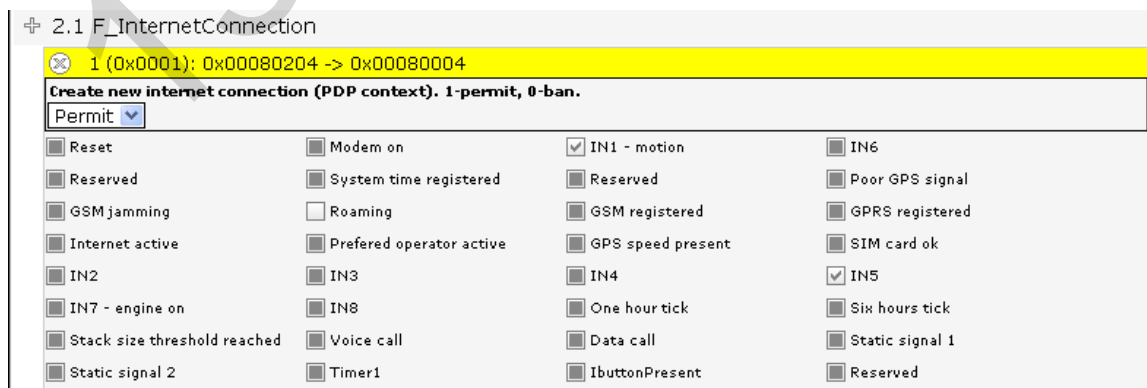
2.1 F_InternetConnection

1 (0x0001): 0x00080204 -> 0x00080004

Create new internet connection (PDP context). 1-permit, 0-ban.

Permit

| | | | |
|---|---|---|---|
| Reset | Modem on | IN1 - motion | IN6 |
| Reserved | System time registered | Reserved | Poor GPS signal |
| GSM jamming | Roaming | GSM registered | GPRS registered |
| Internet active | Prefered operator active | GPS speed present | SIM card ok |
| IN2 | IN3 | IN4 | IN5 |
| IN7 - engine on | IN8 | One hour tick | Six hours tick |
| Stack size threshold reached | Voice call | Data call | Static signal 1 |
| Static signal 2 | Timer1 | IbuttonPresent | Reserved |